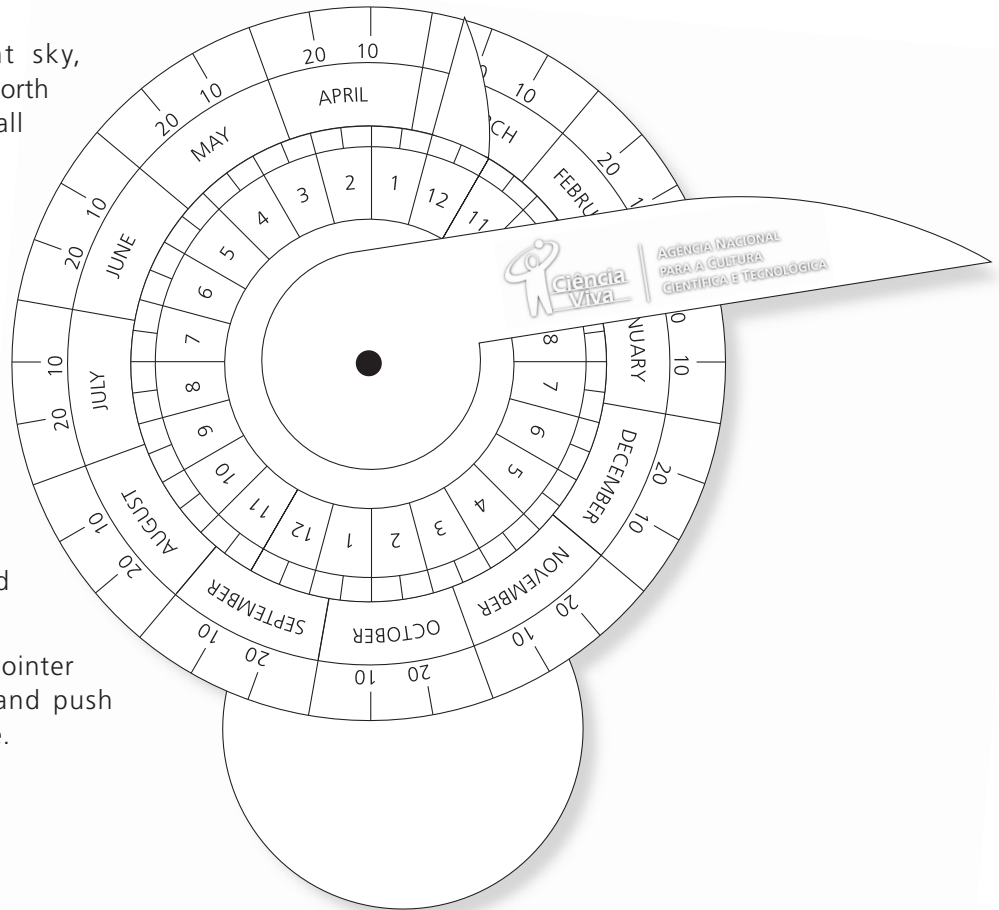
t sky, orth all

d

ointer and push .

20 10 APRIL

20 10 MAY

10 20 JUNE

10 JULY 20

AUGUST 10 20

SEPTEMBER 10 20

OCTOBER 10 20

NOVEMBER 20 10

DECEMBER 20 10

NUARY 10

FEBRU 20

CH 10

3 2 1 12 11 4 5 6 7 8 9 10 11 12 1 2 3 4 5 6 7 8

Ciência Viva

AGÊNCIA NACIONAL PARA A CULTURA CIENTÍFICA E TECNOLÓGICA